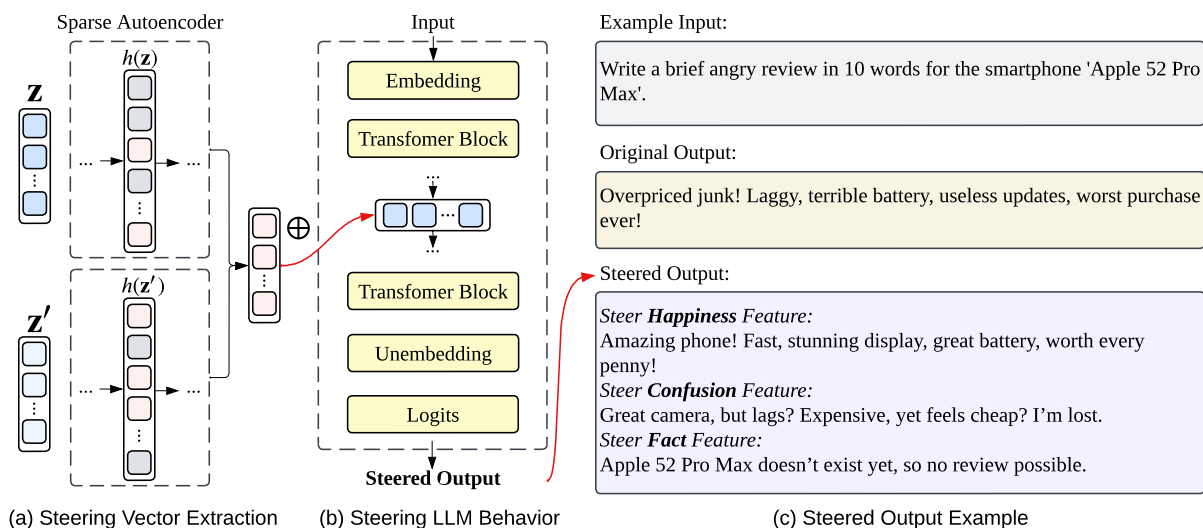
Sparse Autoencoder

$\mathbf{z}$

$h(\mathbf{z})$

... ...

$\mathbf{z}'$

$h(\mathbf{z}')$

... ...

$\oplus$

Input

Embedding

Transfomer Block

...

...

...

Transfomer Block

Unembedding

Logits

Steered Output

Example Input:

Write a brief angry review in 10 words for the smartphone 'Apple 52 Pro Max'.

Original Output:

Overpriced junk! Laggy, terrible battery, useless updates, worst purchase ever!

Steered Output:

*Steer **Happiness** Feature:*
Amazing phone! Fast, stunning display, great battery, worth every penny!
*Steer **Confusion** Feature:*
Great camera, but lags? Expensive, yet feels cheap? I'm lost.
*Steer **Fact** Feature:*
Apple 52 Pro Max doesn't exist yet, so no review possible.

(a) Steering Vector Extraction (b) Steering LLM Behavior (c) Steered Output Example